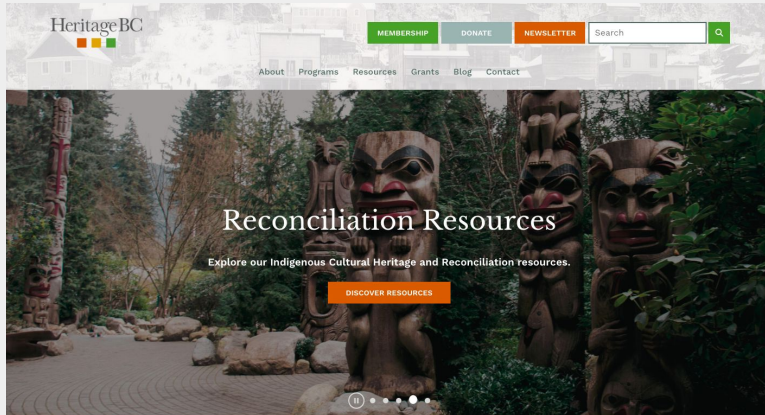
HeritageBC

MEMBERSHIP DONATE NEWSLETTER Search

About Programs Resources Grants Blog Contact

Reconciliation Resources

Explore our Indigenous Cultural Heritage and Reconciliation resources.

DISCOVER RESOURCES